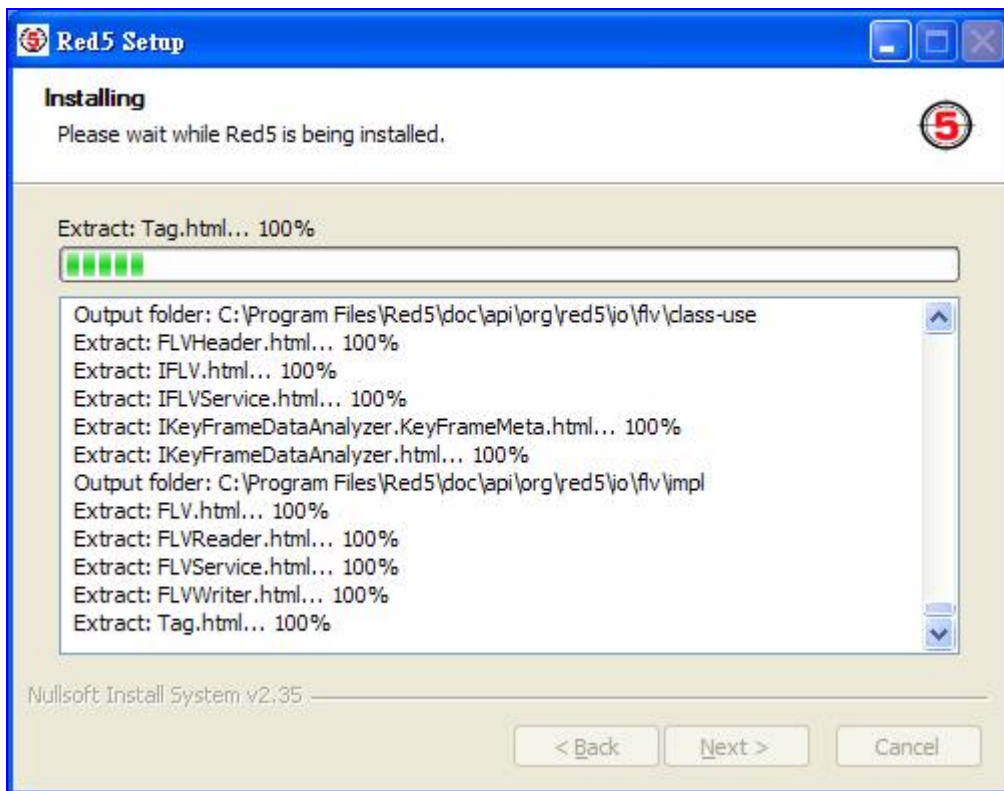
Red5 Setup

Installing
Please wait while Red5 is being installed.

Extract: Tag.html... 100%

Output folder: C:\Program Files\Red5\doc\api\org\red5\io\flv\class-use
Extract: FLVHeader.html... 100%
Extract: IFLV.html... 100%
Extract: IFLVService.html... 100%
Extract: IKeyFrameDataAnalyzer.KeyFrameMeta.html... 100%
Extract: IKeyFrameDataAnalyzer.html... 100%
Output folder: C:\Program Files\Red5\doc\api\org\red5\io\flv\impl
Extract: FLV.html... 100%
Extract: FLVReader.html... 100%
Extract: FLVService.html... 100%
Extract: FLVWriter.html... 100%
Extract: Tag.html... 100%

Nullsoft Install System v2.35

< Back
Next >
Cancel